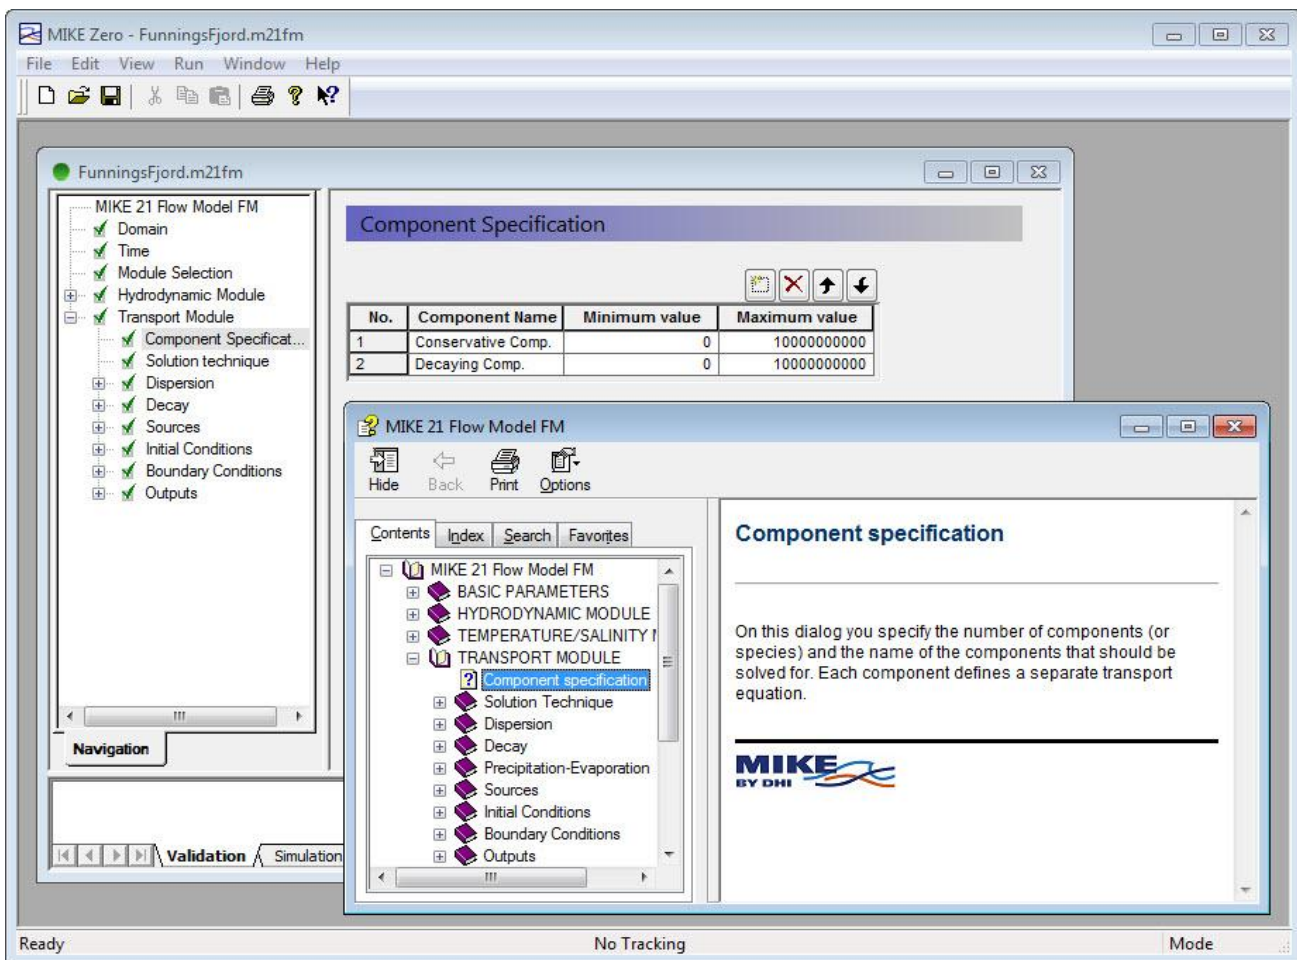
MIKE Zero - FunningsFjord.m21fm

File Edit View Run Window Help

FunningsFjord.m21fm

MIKE 21 Flow Model FM
Domain
Time
Module Selection
Hydrodynamic Module
Transport Module
Component Specificat...
Solution technique
Dispersion
Decay
Sources
Initial Conditions
Boundary Conditions
Outputs

Navigation

Validation Simulation

Component Specification

| No. | Component Name | Minimum value | Maximum value |
|---|---|---|---|
| 1 | Conservative Comp. | 0 | 10000000000 |
| 2 | Decaying Comp. | 0 | 10000000000 |

MIKE 21 Flow Model FM

Hide Back Print Options

Contents Index Search Favorites

MIKE 21 Flow Model FM
BASIC PARAMETERS
HYDRODYNAMIC MODULE
TEMPERATURE/SALINITY
TRANSPORT MODULE
Component specification
Solution Technique
Dispersion
Decay
Precipitation-Evaporation
Sources
Initial Conditions
Boundary Conditions
Outputs

Component specification

On this dialog you specify the number of components (or species) and the name of the components that should be solved for. Each component defines a separate transport equation.

MIKE BY DHI

Ready No Tracking Mode